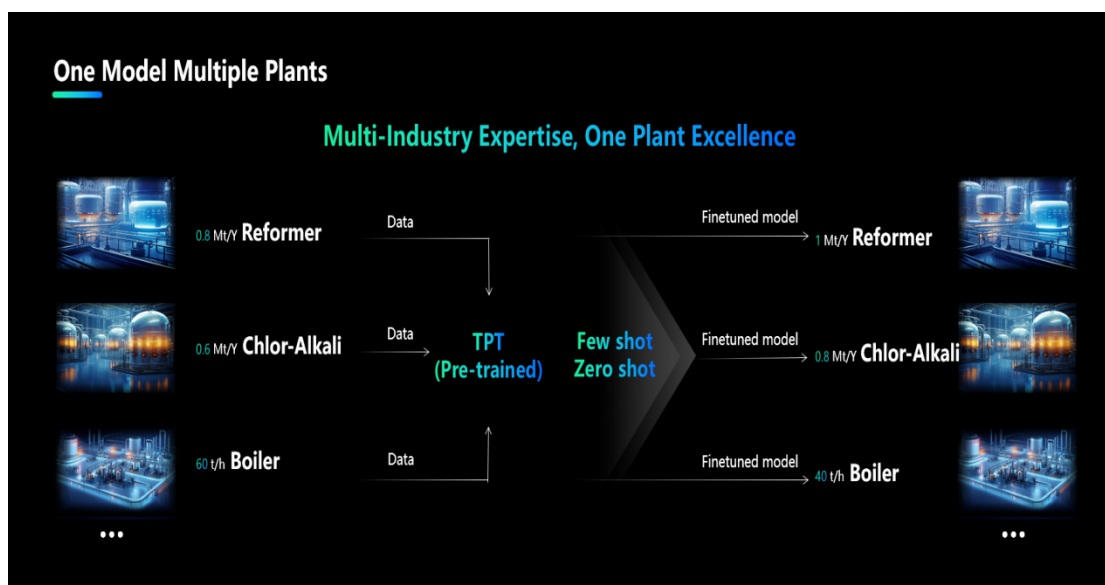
One Model Multiple Plants

Multi-Industry Expertise, One Plant Excellence

0.8 Mt/Y Reformer

Data

0.6 Mt/Y Chlor-Alkali

Data

60 t/h Boiler

Data

...

TPT
(Pre-trained)

Few shot
Zero shot

Finetuned model

1 Mt/Y Reformer

Finetuned model

0.8 Mt/Y Chlor-Alkali

Finetuned model

40 t/h Boiler

...